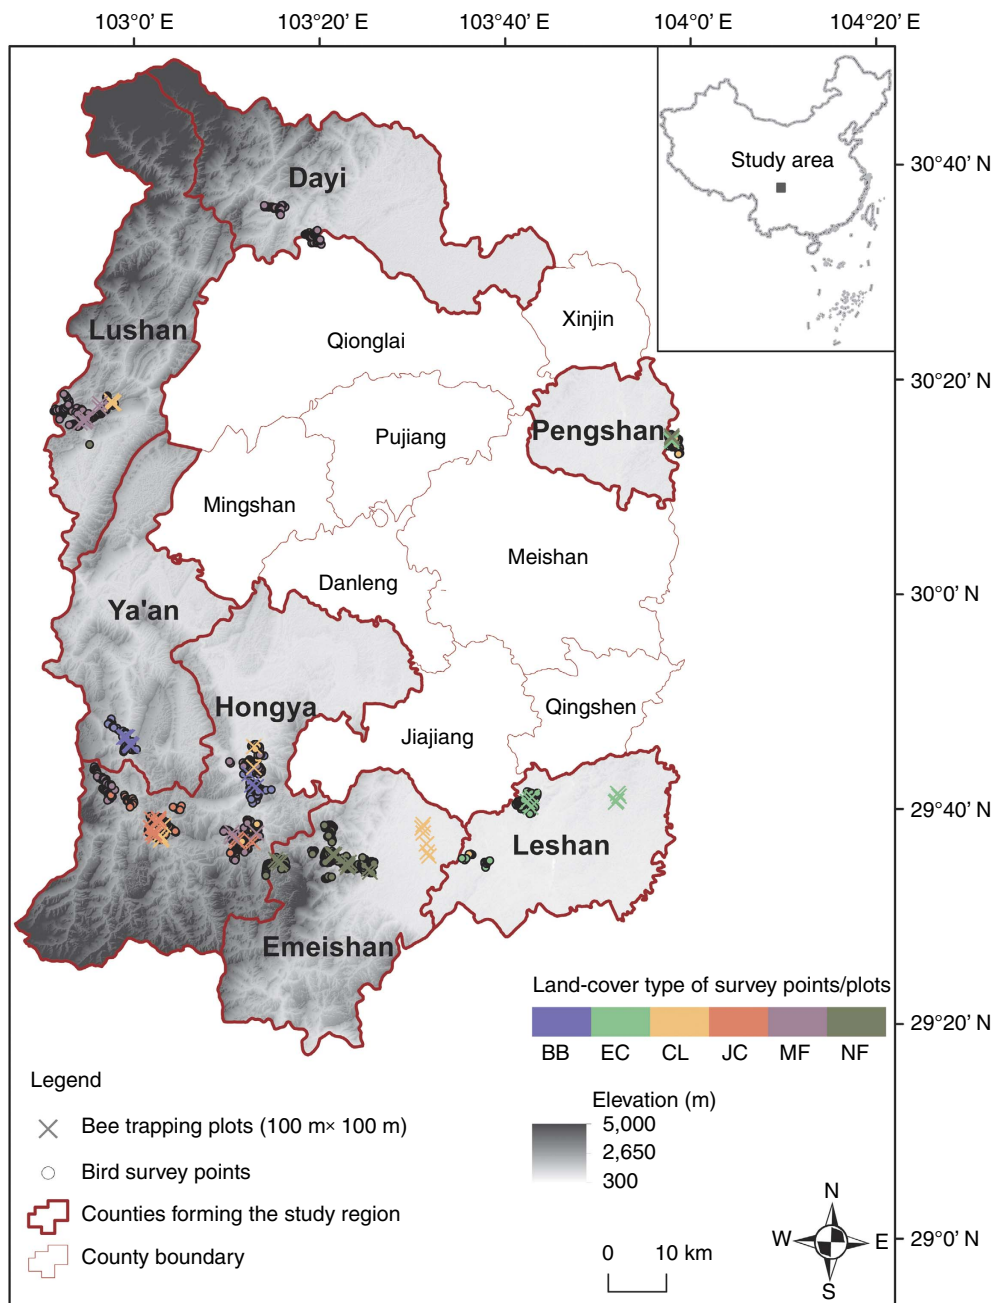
103°0' E
103°20' E
103°40' E
104°0' E
104°20' E

Study area

30°40' N
30°20' N
30°0' N
29°40' N
29°20' N
29°0' N

Dayi
Lushan
Qionglai
Xinjin
Pujiang
Pengshan
Mingshan
Meishan
Danleng
Ya'an
Hongya
Qingshen
Jiajiang
Leshan
Emeishan

Land-cover type of survey points/plots

| BB | EC | CL | JC | MF | NF |
|---|---|---|---|---|---|

Legend
Bee trapping plots (100 m× 100 m)
Bird survey points
Counties forming the study region
County boundary

Elevation (m)
5,000
2,650
300

0 10 km

N
W
E
S